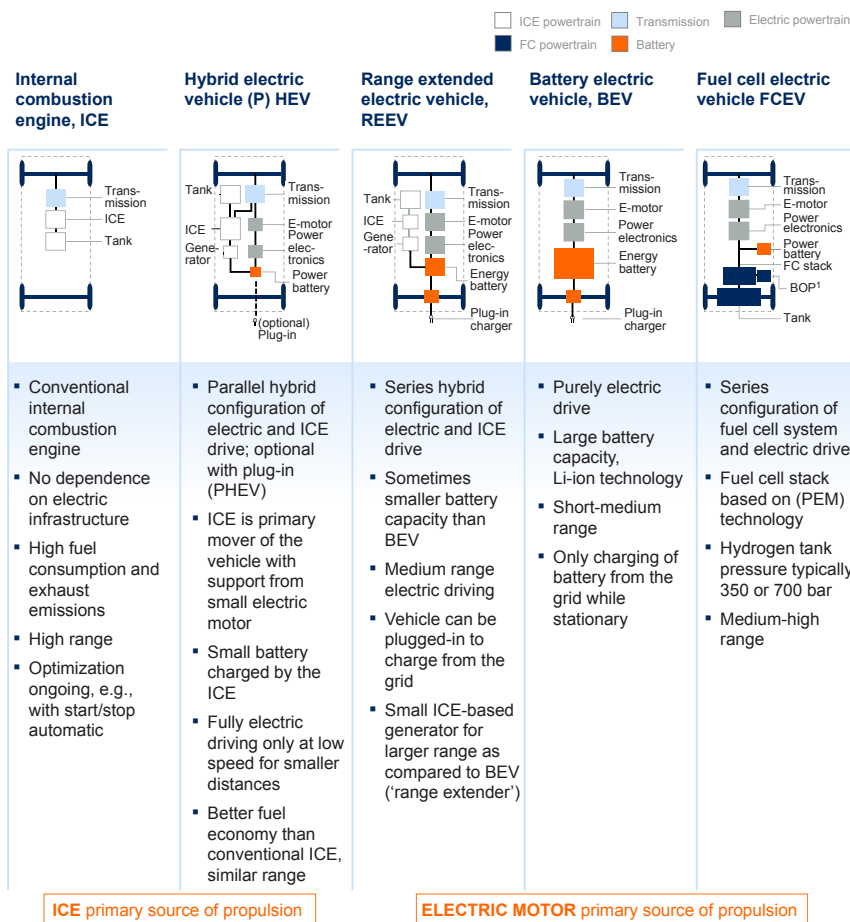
ICE powertrain
Transmission
Electric powertrain
FC powertrain
Battery

Internal combustion engine, ICE

Hybrid electric vehicle (P) HEV

Range extended electric vehicle, REEV

Battery electric vehicle, BEV

Fuel cell electric vehicle FCEV

Transmission
ICE
Tank

Tank
Transmission
ICE
E-motor
Power electronics
Generator
Power battery
(optional) Plug-in

Tank
Transmission
ICE
E-motor
Power electronics
Generator
Energy battery
Plug-in charger

Transmission
E-motor
Power electronics
Energy battery
Plug-in charger

Transmission
E-motor
Power electronics
Power battery
FC stack
BOP$^1$
Tank

- Conventional internal combustion engine
- No dependence on electric infrastructure
- High fuel consumption and exhaust emissions
- High range
- Optimization ongoing, e.g., with start/stop automatic

- Parallel hybrid configuration of electric and ICE drive; optional with plug-in (PHEV)
- ICE is primary mover of the vehicle with support from small electric motor
- Small battery charged by the ICE
- Fully electric driving only at low speed for smaller distances
- Better fuel economy than conventional ICE, similar range

- Series hybrid configuration of electric and ICE drive
- Sometimes smaller battery capacity than BEV
- Medium range electric driving
- Vehicle can be plugged-in to charge from the grid
- Small ICE-based generator for larger range as compared to BEV ('range extender')

- Purely electric drive
- Large battery capacity, Li-ion technology
- Short-medium range
- Only charging of battery from the grid while stationary

- Series configuration of fuel cell system and electric drive
- Fuel cell stack based on (PEM) technology
- Hydrogen tank pressure typically 350 or 700 bar
- Medium-high range

ICE primary source of propulsion

ELECTRIC MOTOR primary source of propulsion